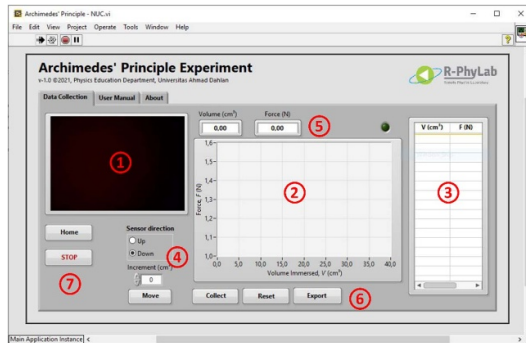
Archimedes' Principle - NUC.vi

File Edit View Project Operate Tools Window Help

Archimedes' Principle Experiment

v-1.0 ©2021, Physics Education Department, Universitas Ahmad Dahlan

R-PhyLab

Data Collection | User Manual | About

①

Volume (cm³)
0,00

Force (N)
0,00

⑤

1,6
1,5
1,4
1,3
1,2
1,1
1,0

Force, F (N)

②

0,0 5,0 10,0 15,0 20,0 25,0 30,0 35,0 40,0

Volume Immersed, V (cm³)

| V (cm³) | F (N) |
|---|---|

③

Home

Sensor direction
Up
Down

④

STOP

Increment (cm³)
0

⑦

Move

Collect | Reset | Export

⑥

Main Application Instance